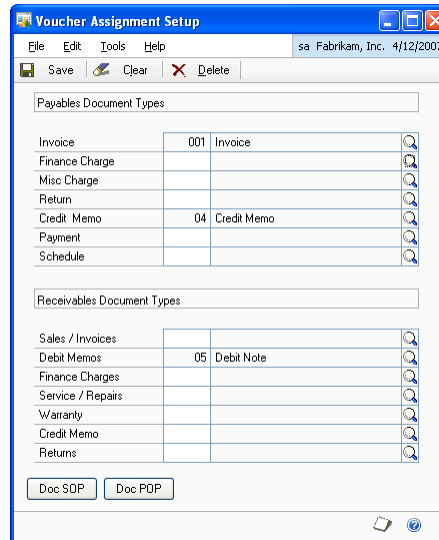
Voucher Assignment Setup

File Edit Tools Help

sa Fabrikam, Inc. 4/12/2007

Save Clear Delete

Payables Document Types

| | | |
|---|---|---|
| Invoice | 001 | Invoice |
| Finance Charge | | |
| Misc Charge | | |
| Return | | |
| Credit Memo | 04 | Credit Memo |
| Payment | | |
| Schedule | | |

Receivables Document Types

| | | |
|---|---|---|
| Sales / Invoices | | |
| Debit Memos | 05 | Debit Note |
| Finance Charges | | |
| Service / Repairs | | |
| Warranty | | |
| Credit Memo | | |
| Returns | | |

Doc SOP Doc POP